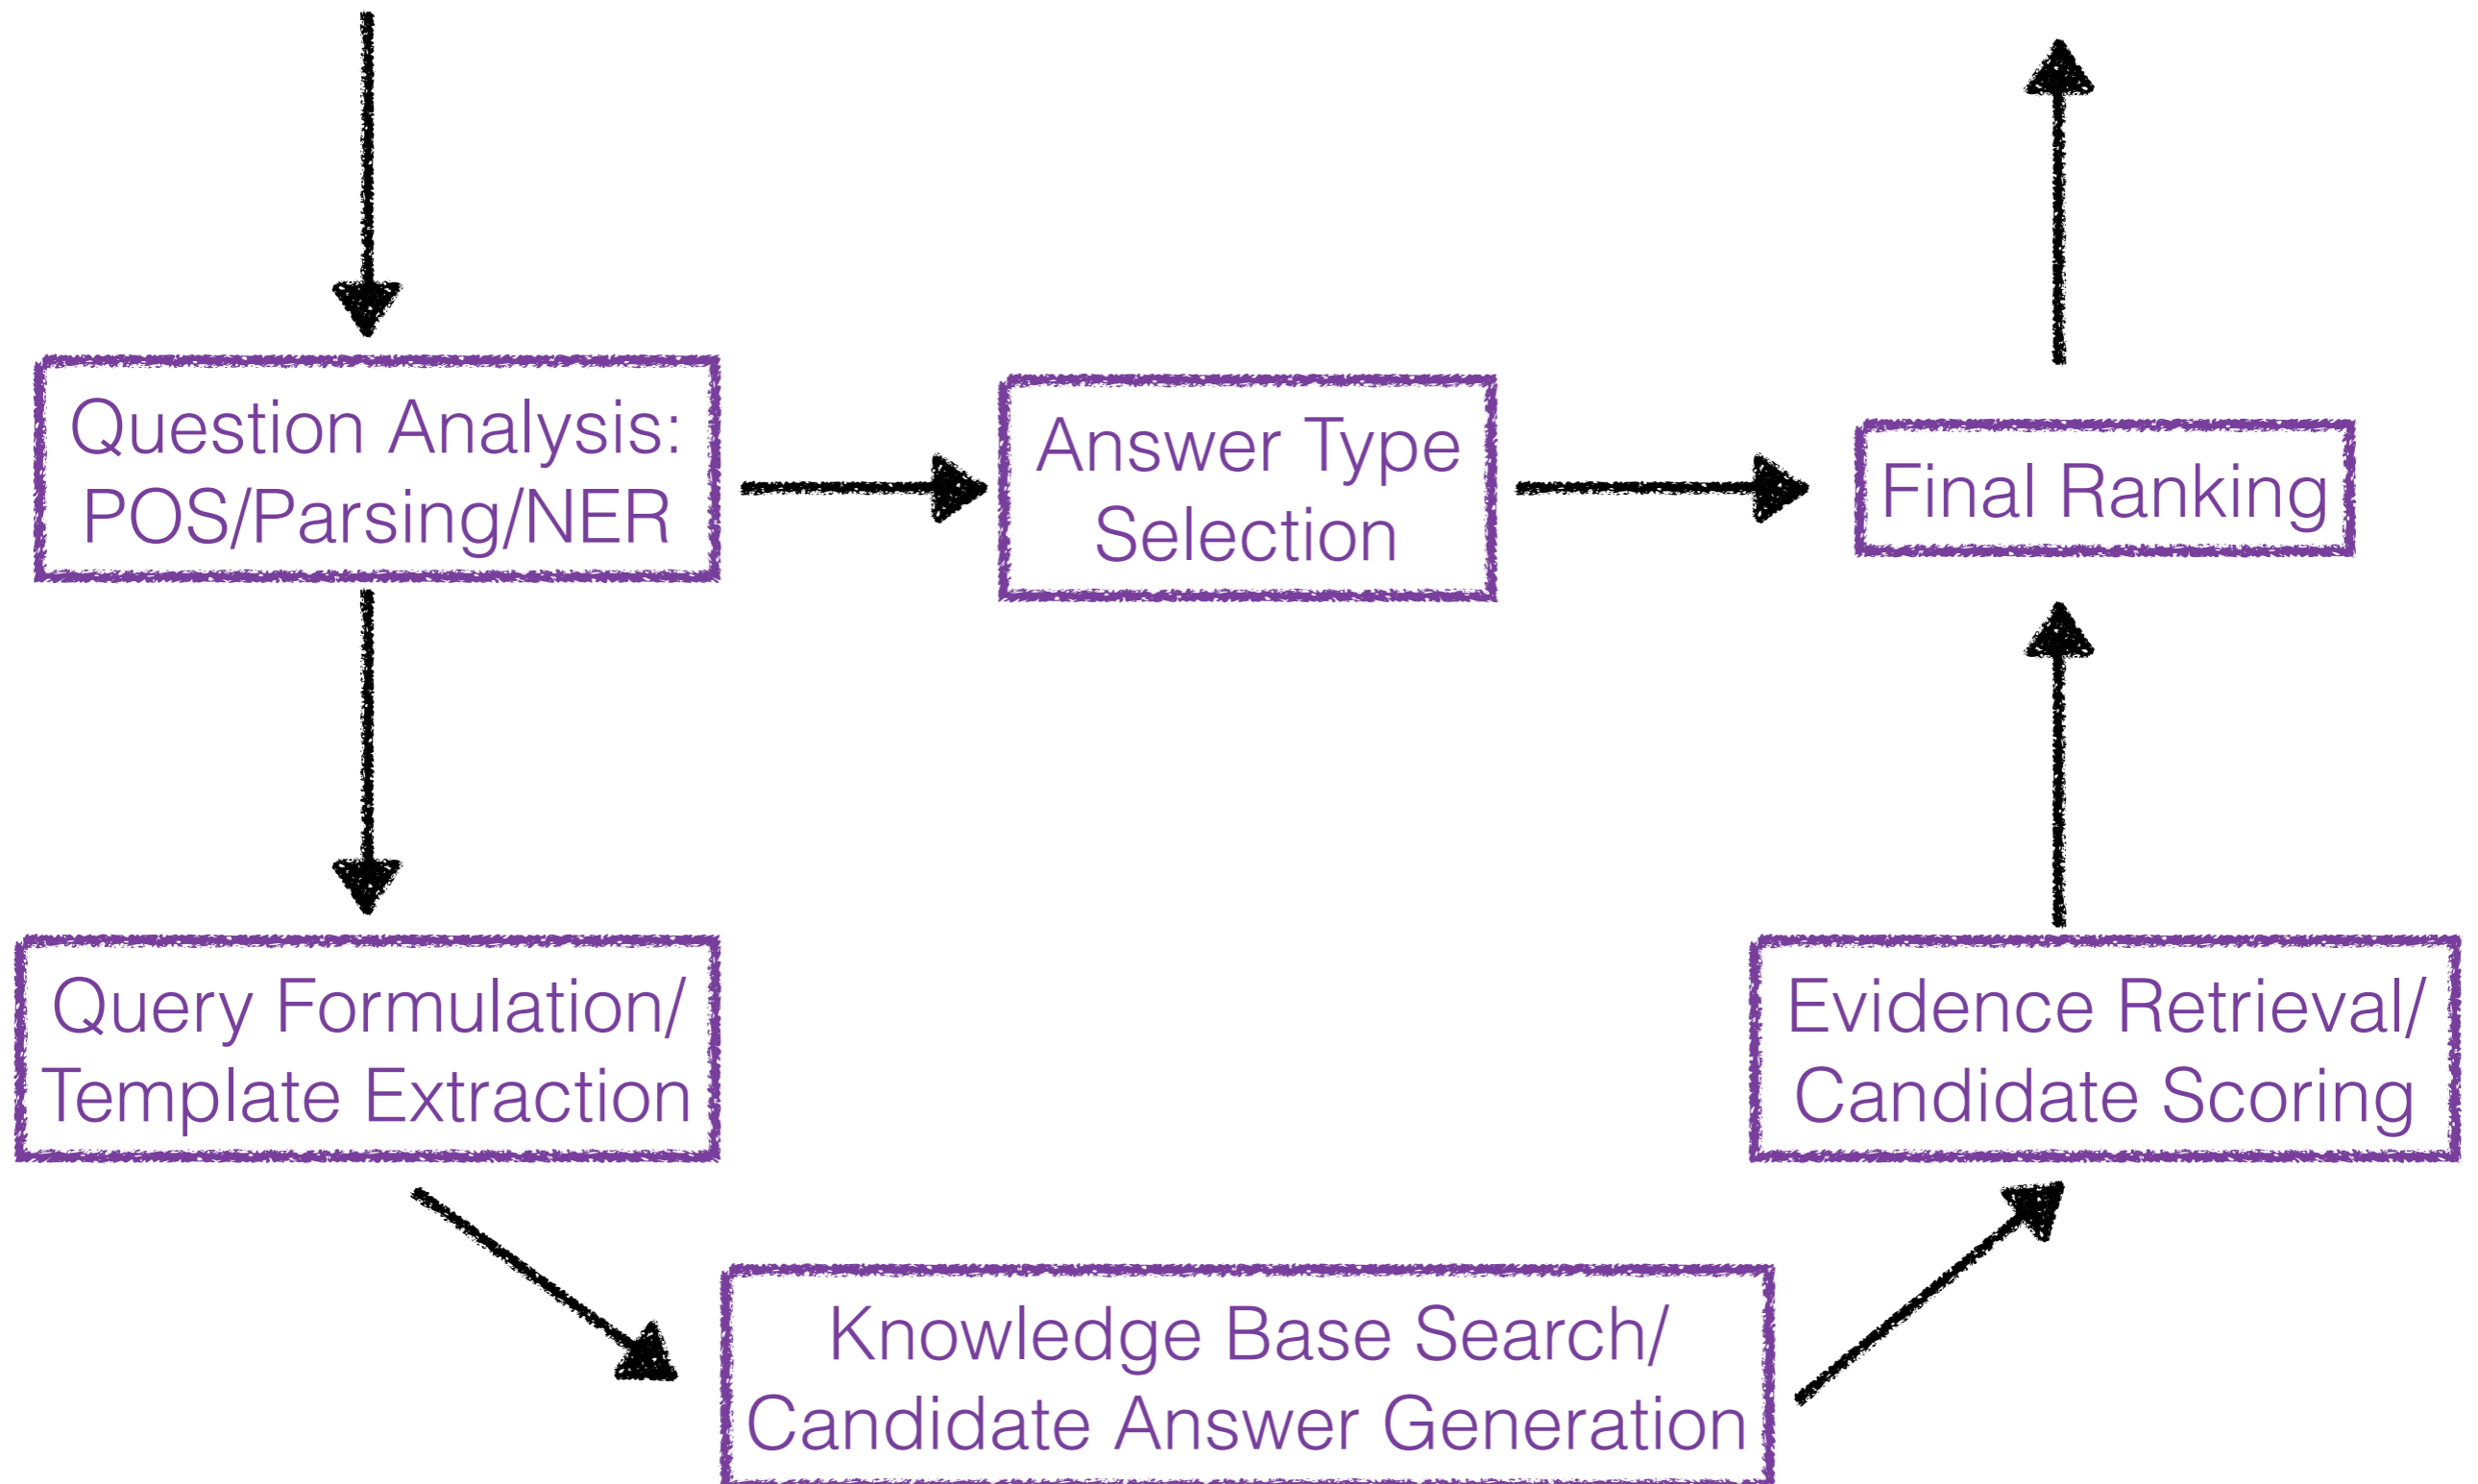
Question Analysis: POS/Parsing/NER

Answer Type Selection

Final Ranking

Query Formulation/ Template Extraction

Evidence Retrieval/ Candidate Scoring

Knowledge Base Search/ Candidate Answer Generation